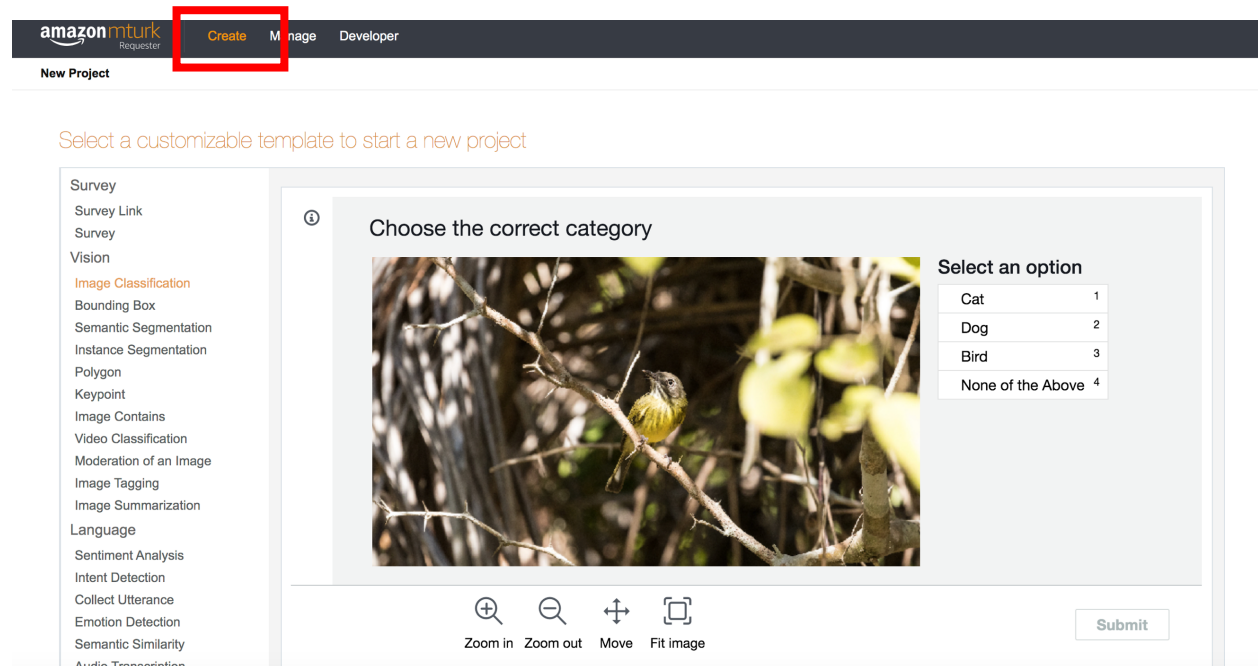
amazon mturk
Requester

Create Manage Developer

New Project

Select a customizable template to start a new project

Survey
Survey Link
Survey
Vision
Image Classification
Bounding Box
Semantic Segmentation
Instance Segmentation
Polygon
Keypoint
Image Contains
Video Classification
Moderation of an Image
Image Tagging
Image Summarization
Language
Sentiment Analysis
Intent Detection
Collect Utterance
Emotion Detection
Semantic Similarity
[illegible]

Choose the correct category

Select an option
Cat 1
Dog 2
Bird 3
None of the Above 4

Zoom in Zoom out Move Fit image

Submit